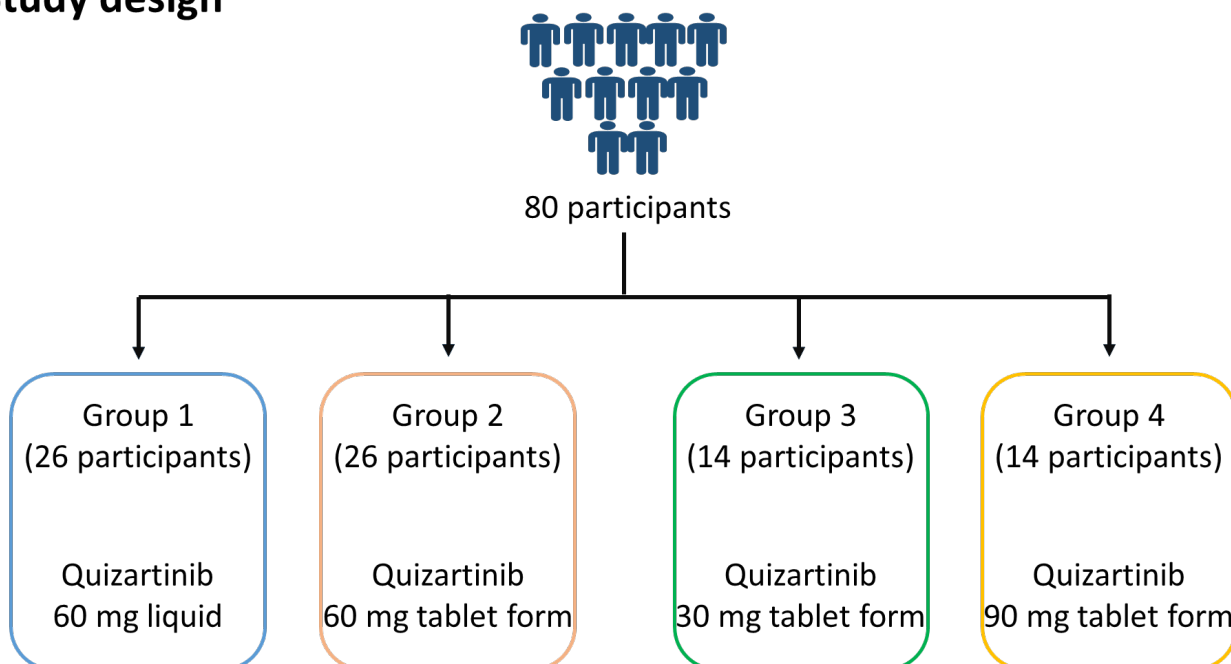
tudy design

80 participants

Group 1
(26 participants)

Quizartinib
60 mg liquid

Group 2
(26 participants)

Quizartinib
60 mg tablet form

Group 3
(14 participants)

Quizartinib
30 mg tablet form

Group 4
(14 participants)

Quizartinib
90 mg tablet form